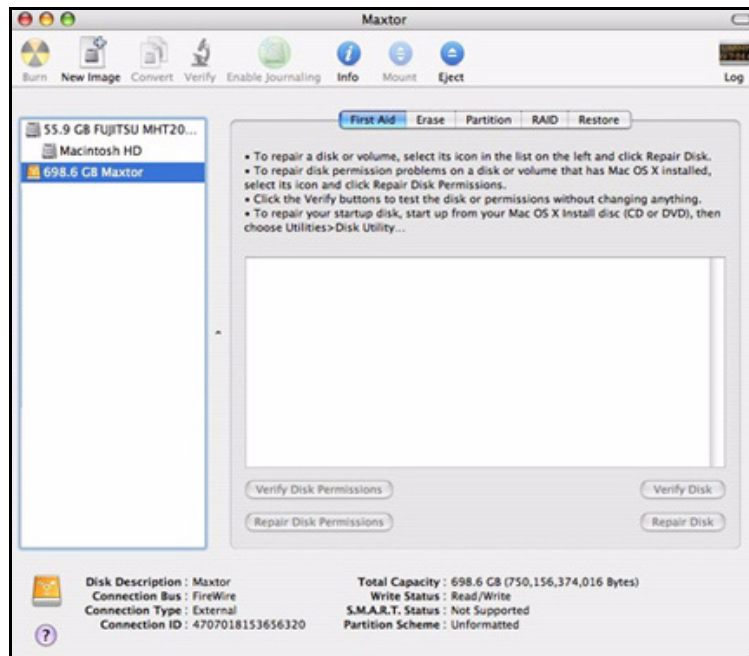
Maxtor

Burn New Image Convert Verify Enable Journaling Info Mount Eject Log

55.9 GB FUJITSU MHT20...
Macintosh HD
698.6 GB Maxtor

First Aid Erase Partition RAID Restore

• To repair a disk or volume, select its icon in the list on the left and click Repair Disk.
• To repair disk permission problems on a disk or volume that has Mac OS X installed, select its icon and click Repair Disk Permissions.
• Click the Verify buttons to test the disk or permissions without changing anything.
• To repair your startup disk, start up from your Mac OS X Install disc (CD or DVD), then choose Utilities>Disk Utility...

Verify Disk Permissions Verify Disk
Repair Disk Permissions Repair Disk

Disk Description : Maxtor
Connection Bus : FireWire
Connection Type : External
Connection ID : 4707018153656320

Total Capacity : 698.6 GB (750,156,374,016 Bytes)
Write Status : Read/Write
S.M.A.R.T. Status : Not Supported
Partition Scheme : Unformatted

?